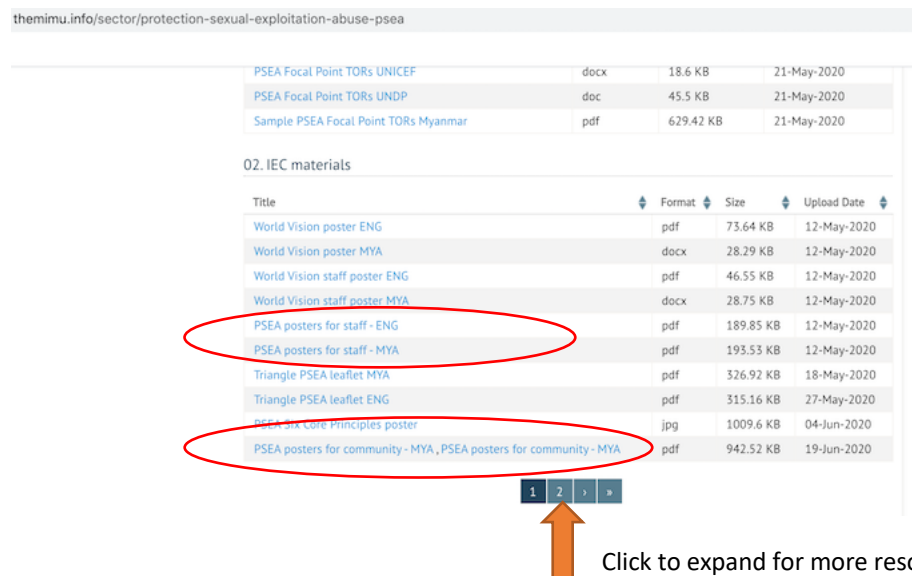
themimu.info/sector/protection-sexual-exploitation-abuse-psea

| | | | |
|---|---|---|---|
| PSEA Focal Point TORs UNICEF | docx | 18.6 KB | 21-May-2020 |
| PSEA Focal Point TORs UNDP | doc | 45.5 KB | 21-May-2020 |
| Sample PSEA Focal Point TORs Myanmar | pdf | 629.42 KB | 21-May-2020 |

02. IEC materials

| Title | Format | Size | Upload Date |
|---|---|---|---|
| World Vision poster ENG | pdf | 73.64 KB | 12-May-2020 |
| World Vision poster MYA | docx | 28.29 KB | 12-May-2020 |
| World Vision staff poster ENG | pdf | 46.55 KB | 12-May-2020 |
| World Vision staff poster MYA | docx | 28.75 KB | 12-May-2020 |
| PSEA posters for staff - ENG | pdf | 189.85 KB | 12-May-2020 |
| PSEA posters for staff - MYA | pdf | 193.53 KB | 12-May-2020 |
| Triangle PSEA leaflet MYA | pdf | 326.92 KB | 18-May-2020 |
| Triangle PSEA leaflet ENG | pdf | 315.16 KB | 27-May-2020 |
| PSEA Six Core Principles poster | jpg | 1009.6 KB | 04-Jun-2020 |
| PSEA posters for community - MYA , PSEA posters for community - MYA | pdf | 942.52 KB | 19-Jun-2020 |

1 2 › »

Click to expand for more res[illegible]